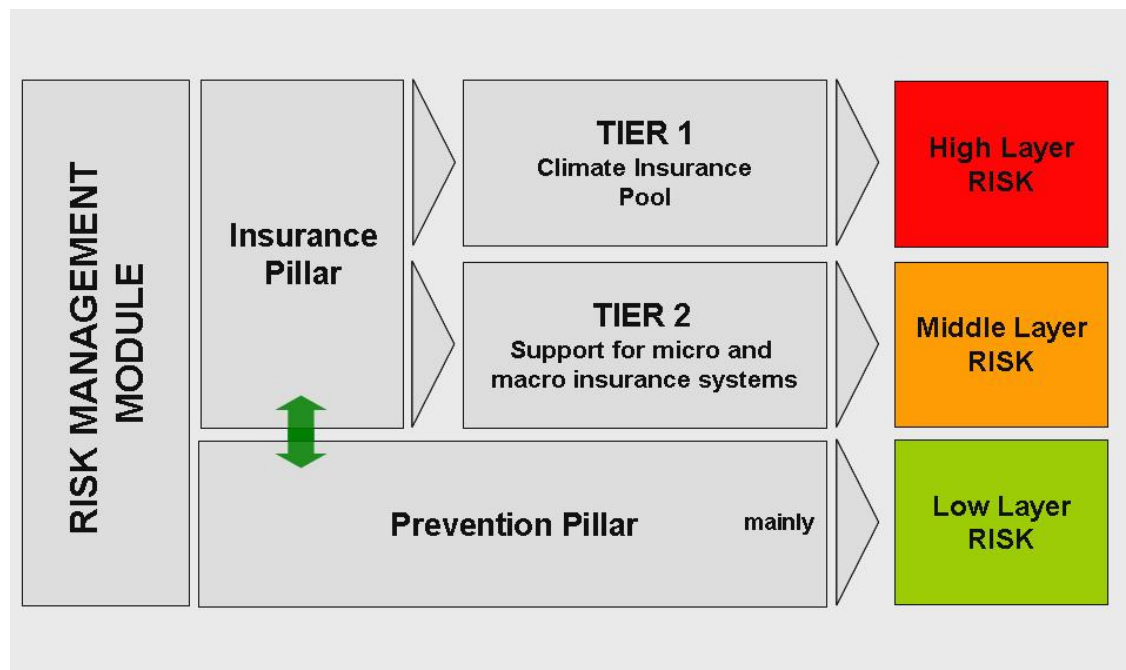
RISK MANAGEMENT MODULE

Insurance Pillar

TIER 1
Climate Insurance Pool

High Layer RISK

TIER 2
Support for micro and macro insurance systems

Middle Layer RISK

Prevention Pillar

mainly

Low Layer RISK